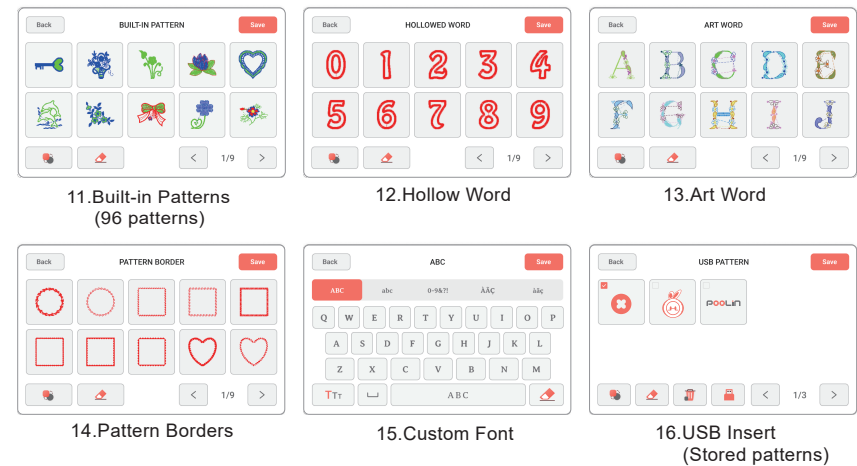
Back BUILT-IN PATTERN Save

1/9

11.Built-in Patterns (96 patterns)

Back HOLLOWED WORD Save

0 1 2 3 4
5 6 7 8 9

1/9

12.Hollow Word

Back ART WORD Save

A B C D E
F G H I J

1/9

13.Art Word

Back PATTERN BORDER Save

1/9

14.Pattern Borders

Back ABC Save

ABC abc 0~9&?! ÀÂÇ àâç

Q W E R T Y U I O P
A S D F G H J K L
Z X C V B N M

TT ABC

15.Custom Font

Back USB PATTERN Save

POOLIN

1/3

16.USB Insert (Stored patterns)